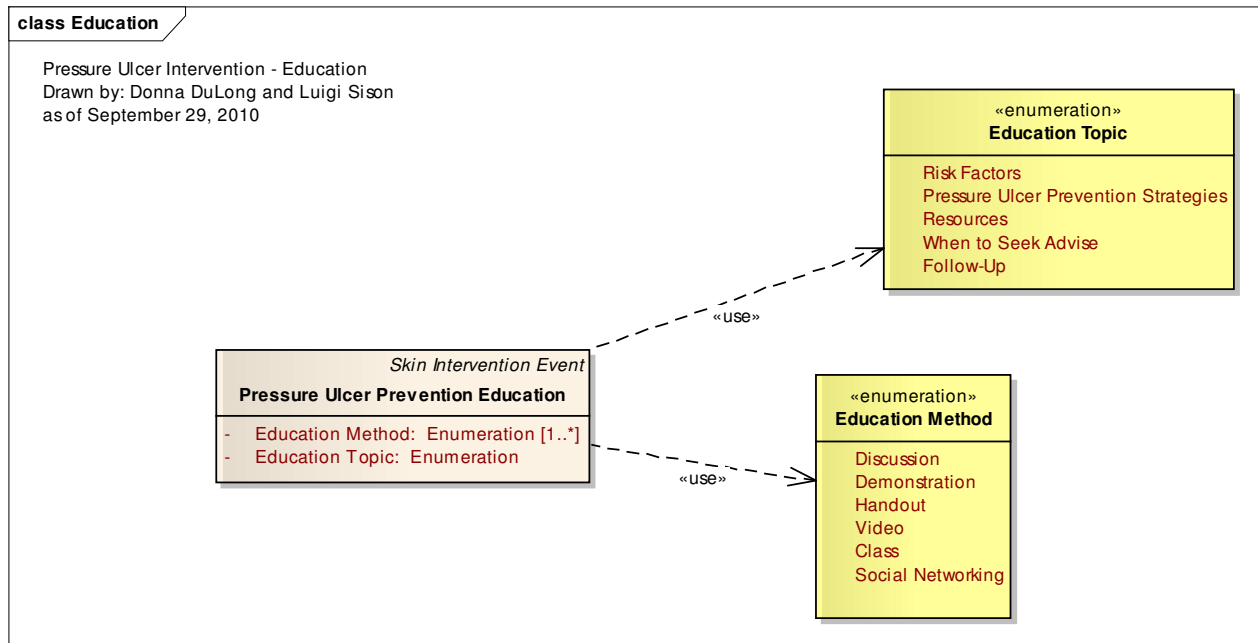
class Education

Pressure Ulcer Intervention - Education
Drawn by: Donna DuLong and Luigi Sison
as of September 29, 2010

«enumeration»
Education Topic

Risk Factors
Pressure Ulcer Prevention Strategies
Resources
When to Seek Advise
Follow-Up

«use»

Skin Intervention Event
Pressure Ulcer Prevention Education

- Education Method: Enumeration [1..*]
- Education Topic: Enumeration

«use»

«enumeration»
Education Method

Discussion
Demonstration
Handout
Video
Class
Social Networking